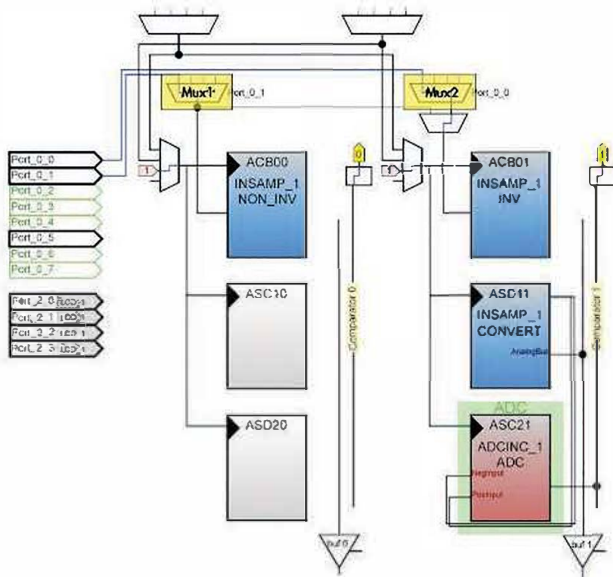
Mux1
Port_0_1
Mux2
Port_0_0
Port_0_0
Port_0_1
Port_0_2
Port_0_3
Port_0_4
Port_0_5
Port_0_6
Port_0_7
Port_2_0
Port_2_1
Port_2_2
Port_2_3
ACB00
INSAMP_1
NON_INV
ACB01
INSAMP_1
INV
ASC10
ASD11
INSAMP_1
CONVERT
AnalogBus
ASD20
ADC
ASC21
ADCINC_1
ADC
Comparator 0
Comparator 1
0
1
buf 0
buf 1